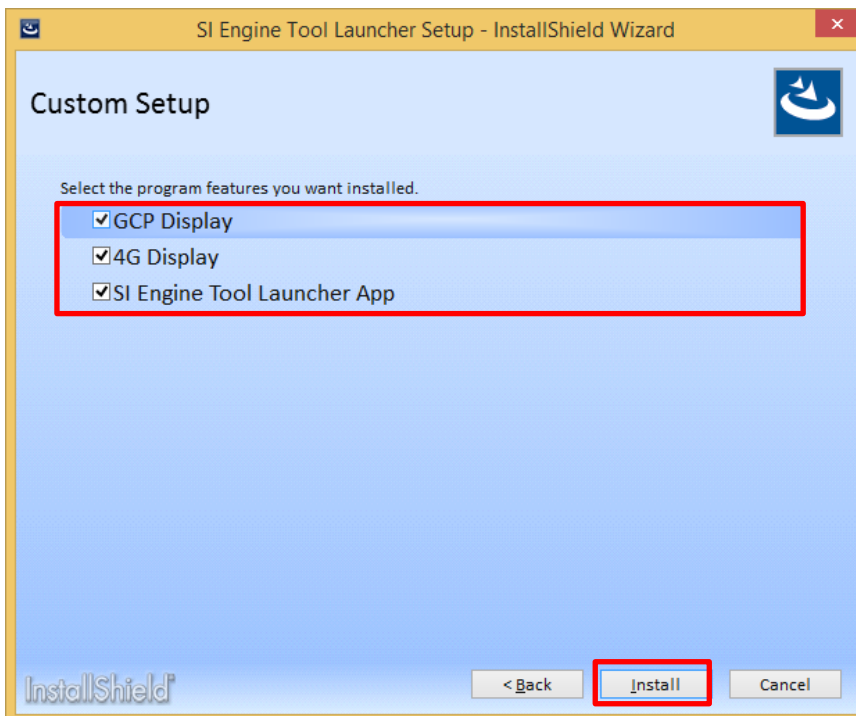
SI Engine Tool Launcher Setup - InstallShield Wizard

Custom Setup

Select the program features you want installed.

GCP Display

4G Display

SI Engine Tool Launcher App

InstallShield

< Back

Install

Cancel